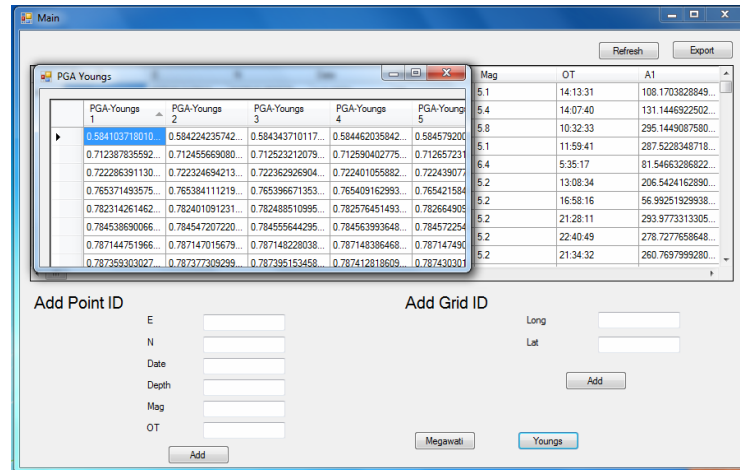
Main

Refresh
Export

PGA Youngs

| PGA-Youngs 1 | PGA-Youngs 2 | PGA-Youngs 3 | PGA-Youngs 4 | PGA-Young 5 |
|---|---|---|---|---|
| 0.584103718010... | 0.584224235742... | 0.584343710117... | 0.584462035842... | 0.58457920 |
| 0.712387835592... | 0.712455669080... | 0.712523212079... | 0.712590402775... | 0.71265723 |
| 0.722286391130... | 0.722324694213... | 0.722362926904... | 0.722401055882... | 0.72243907 |
| 0.765371493575... | 0.765384111219... | 0.765396671353... | 0.765409162993... | 0.76542158 |
| 0.782314261462... | 0.782401091231... | 0.782488510995... | 0.782576451493... | 0.78266490 |
| 0.784538690066... | 0.784547207220... | 0.784555644295... | 0.784563993648... | 0.78457225 |
| 0.787144751966... | 0.787147015679... | 0.787148228038... | 0.787148386468... | 0.78714749 |
| 0.787359303027... | 0.787377309299... | 0.787395153458... | 0.787412818609... | 0.78743030 |

| Mag | OT | A1 |
|---|---|---|
| 5.1 | 14:13:31 | 108.1703828849... |
| 5.4 | 14:07:40 | 131.1446922502... |
| 5.8 | 10:32:33 | 295.1449087580... |
| 5.1 | 11:59:41 | 287.5228348718... |
| 6.4 | 5:35:17 | 81.54663286822... |
| 5.2 | 13:08:34 | 206.5424162890... |
| 5.2 | 16:58:16 | 56.99251929938... |
| 5.2 | 21:28:11 | 293.9773313305... |
| 5.2 | 22:40:49 | 278.7277658648... |
| 5.2 | 21:34:32 | 260.7697999280... |

Add Point ID

E
N
Date
Depth
Mag
OT

Add

Add Grid ID

Long
Lat

Add

Megawati
Youngs